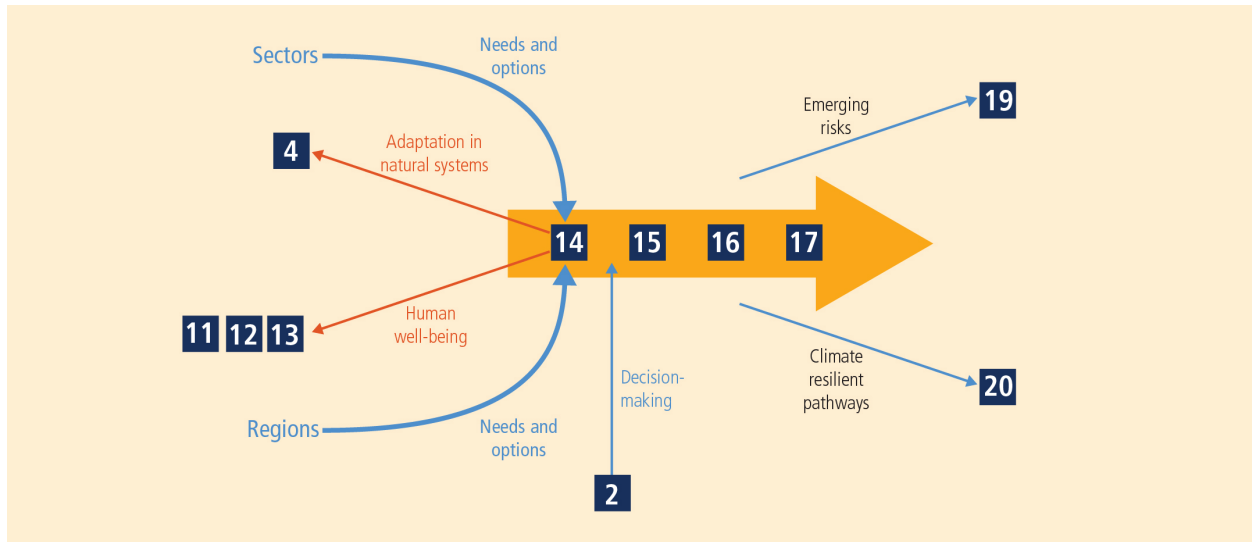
Sectors

Needs and options

Emerging risks

19

4

Adaptation in natural systems

14 15 16 17

11 12 13

Human well-being

Climate resilient pathways

20

Decision-making

Regions

Needs and options

2